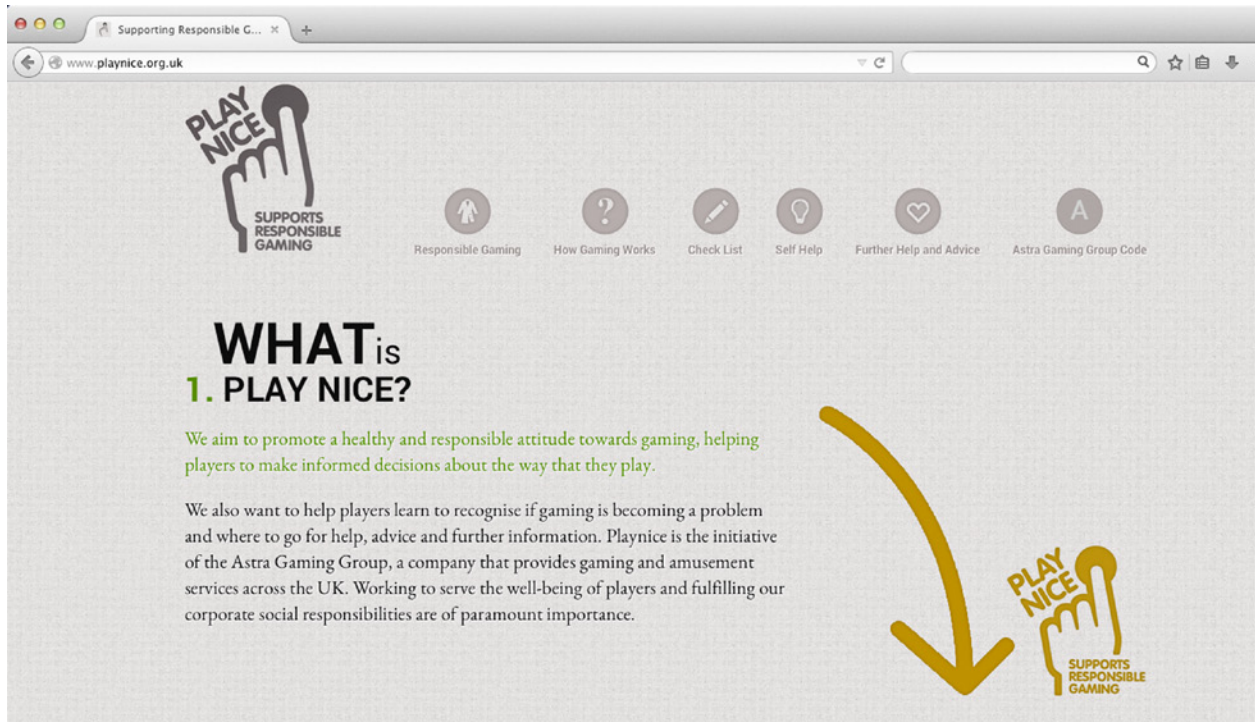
Supporting Responsible G... ×

www.playnice.org.uk

PLAY NICE
SUPPORTS RESPONSIBLE GAMING

?

A

Responsible Gaming
How Gaming Works
Check List
Self Help
Further Help and Advice
Astra Gaming Group Code

WHAT is
1. PLAY NICE?

We aim to promote a healthy and responsible attitude towards gaming, helping players to make informed decisions about the way that they play.

We also want to help players learn to recognise if gaming is becoming a problem and where to go for help, advice and further information. Playnice is the initiative of the Astra Gaming Group, a company that provides gaming and amusement services across the UK. Working to serve the well-being of players and fulfilling our corporate social responsibilities are of paramount importance.

PLAY NICE
SUPPORTS RESPONSIBLE GAMING